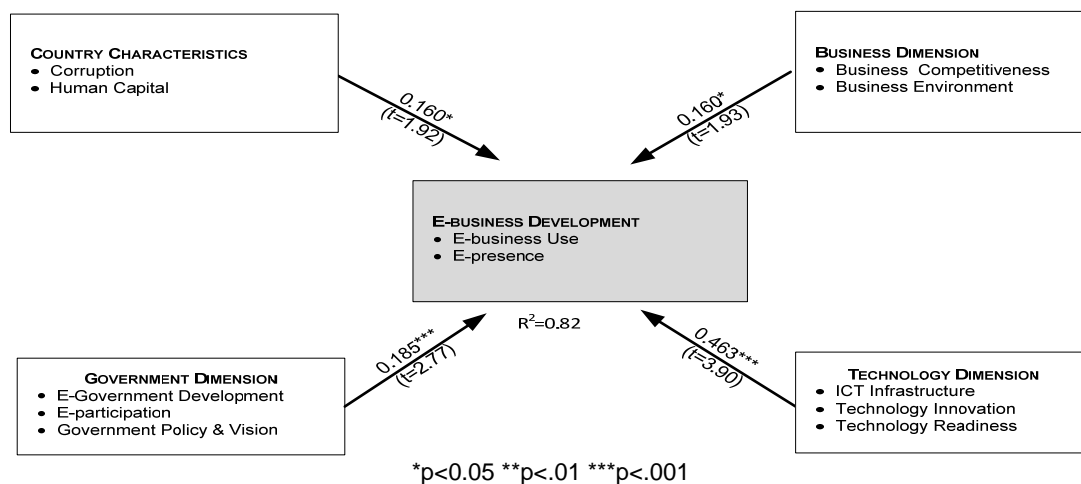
COUNTRY CHARACTERISTICS
- Corruption
- Human Capital

0.160*
(t=1.92)

BUSINESS DIMENSION
- Business Competitiveness
- Business Environment

0.160*
(t=1.93)

E-BUSINESS DEVELOPMENT
- E-business Use
- E-presence

$R^2$=0.82

0.185***
(t=2.77)

GOVERNMENT DIMENSION
- E-Government Development
- E-participation
- Government Policy & Vision

0.463***
(t=3.90)

TECHNOLOGY DIMENSION
- ICT Infrastructure
- Technology Innovation
- Technology Readiness

*p<0.05 **p<.01 ***p<.001